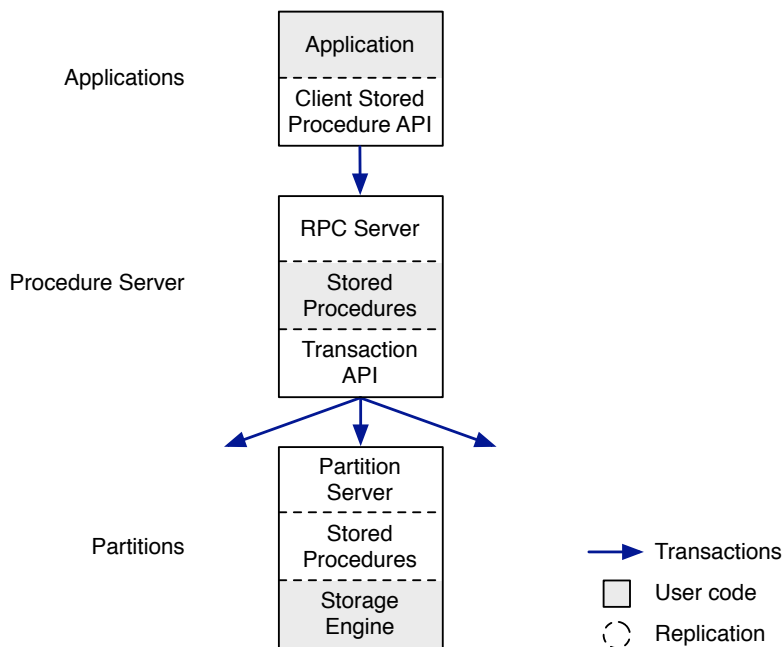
Applications

Application

Client Stored Procedure API

Procedure Server

RPC Server

Stored Procedures

Transaction API

Partitions

Partition Server

Stored Procedures

Storage Engine

Transactions

User code

Replication